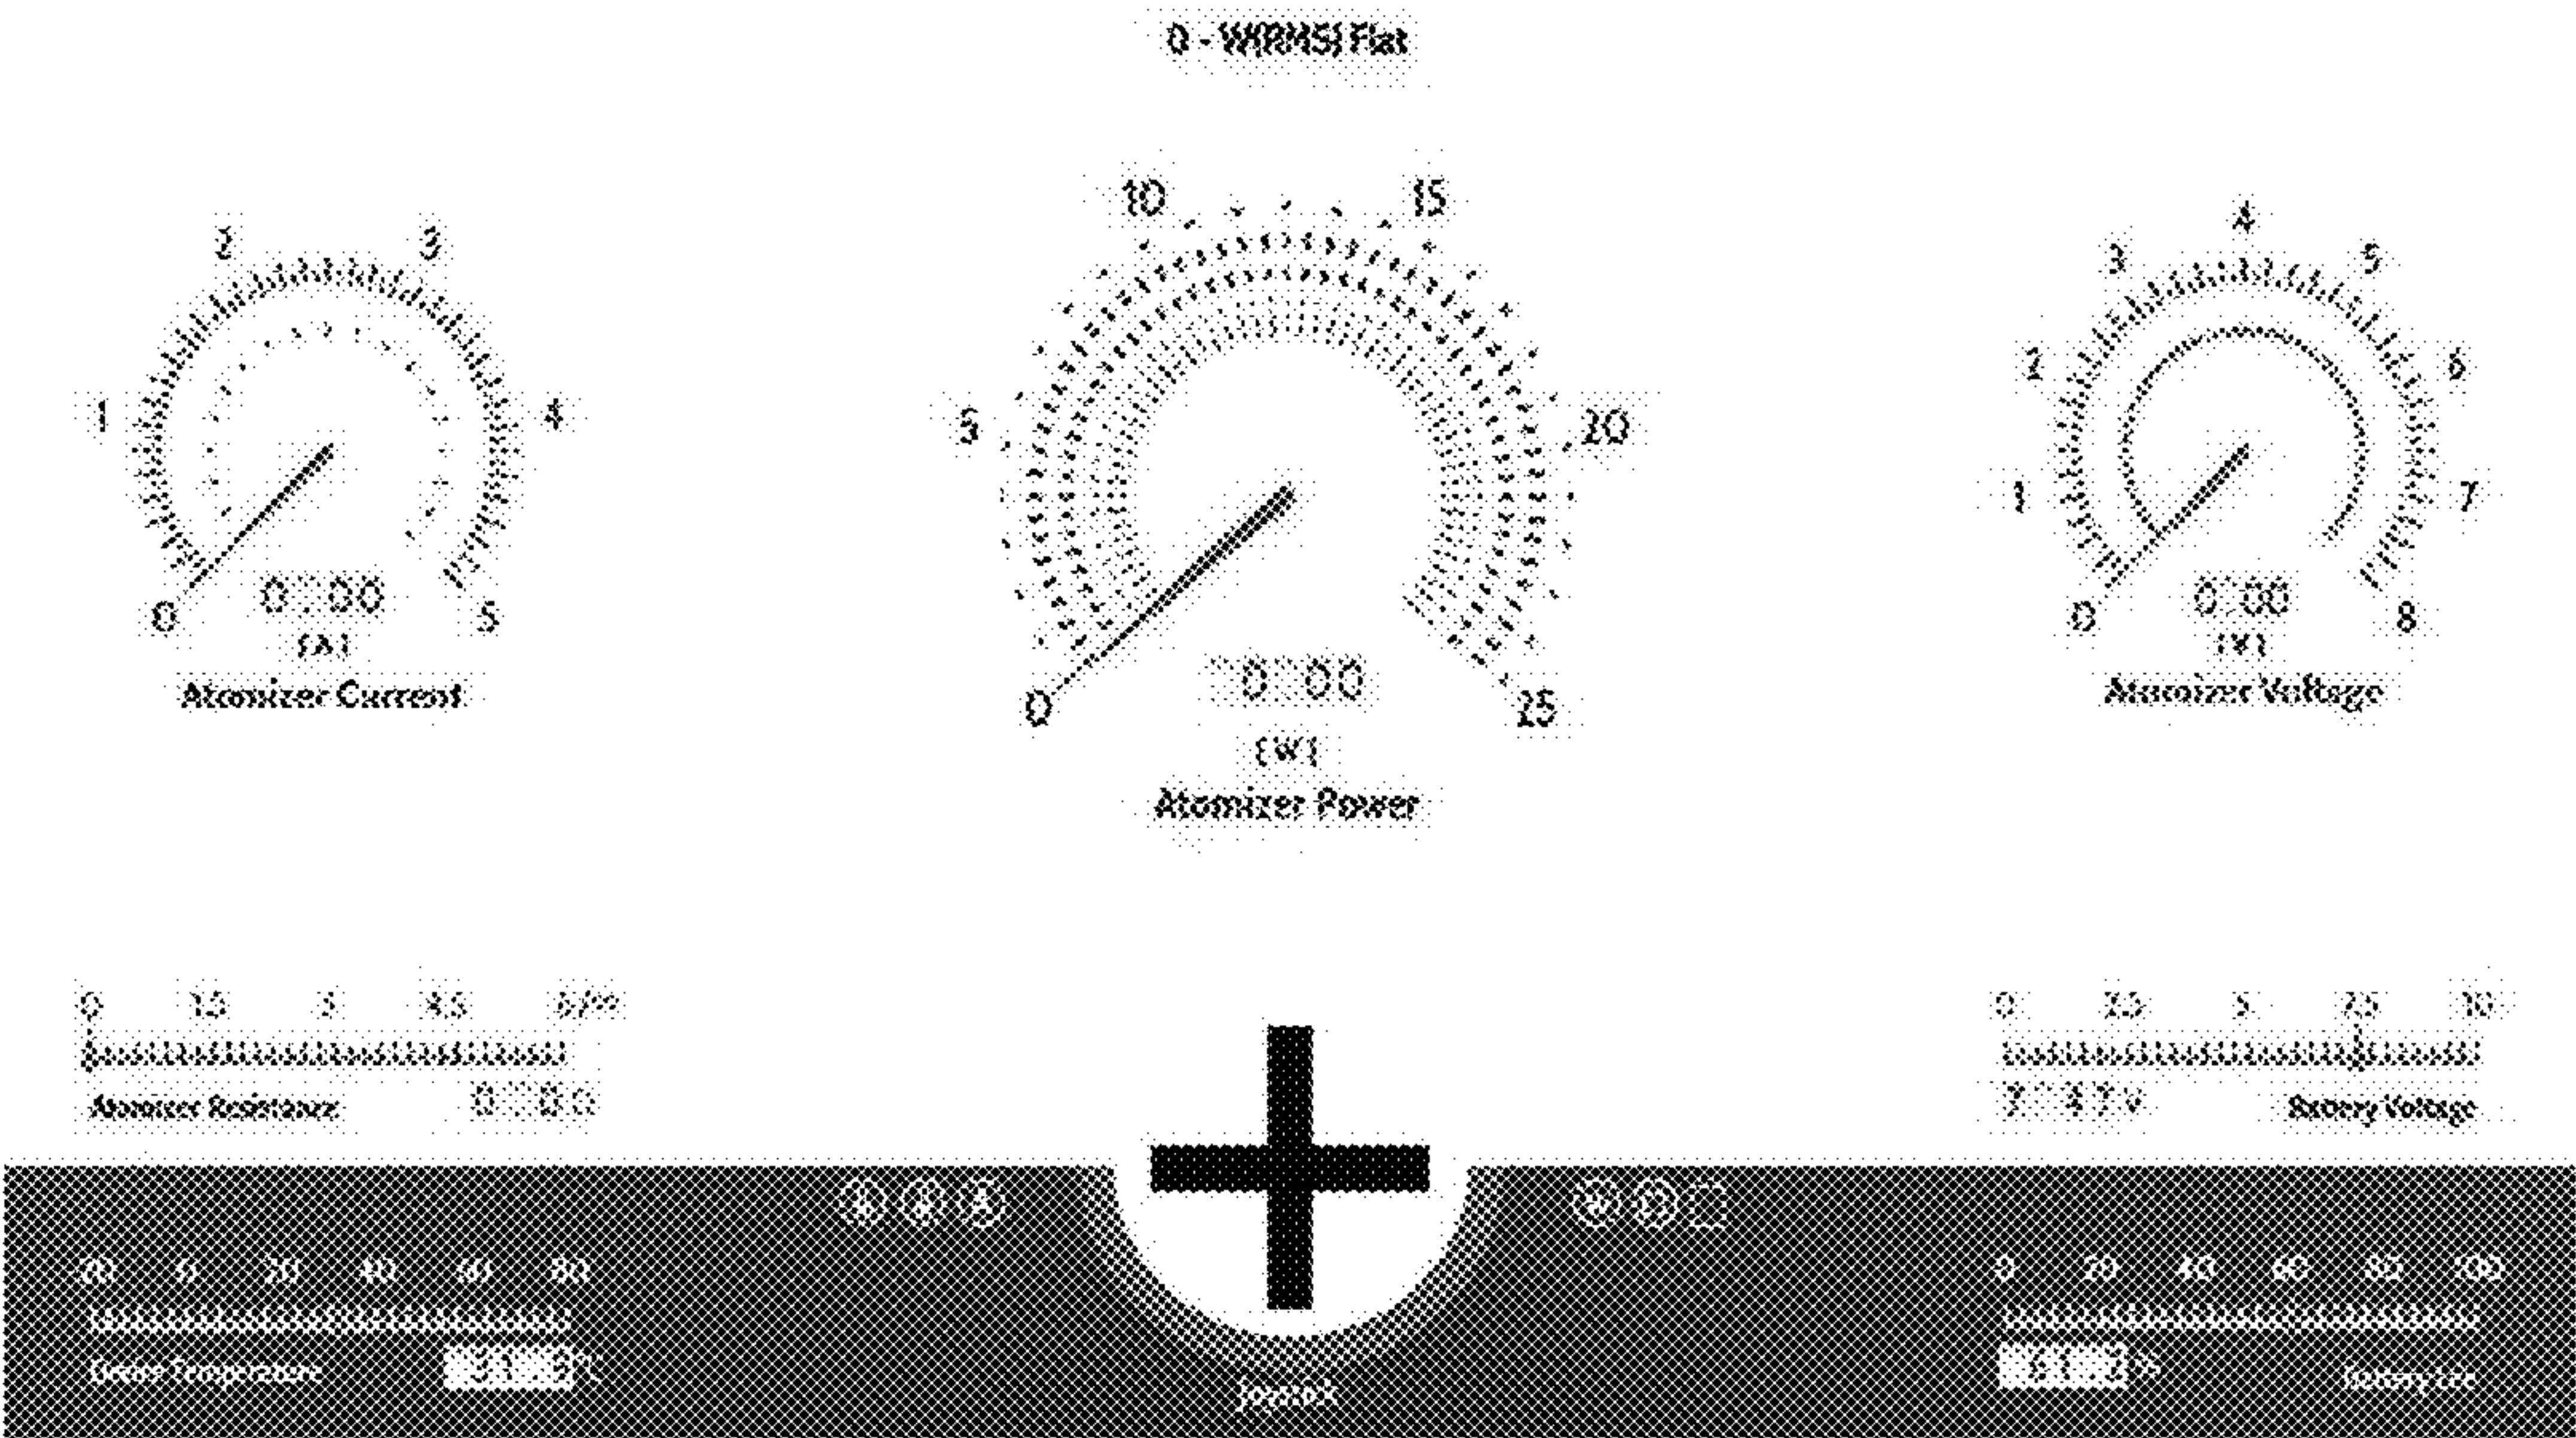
0 - W(RMS) Flat

2 3
1 4
0 5
0.00
[A]
Atomizer Current

10 15
5 20
0 25
0.00
[W]
Atomizer Power

4
3 5
2 6
1 7
0 8
0.00
[V]
Atomizer Voltage

0 1.5 3 4.5 6 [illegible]
Atomizer Resistance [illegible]

0 2.5 5 7.5 10
3.47 V Battery Voltage

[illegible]

0 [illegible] 20 40 60 80
Device Temperature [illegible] °C

Joystick

0 20 40 60 80 100
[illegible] % Battery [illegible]